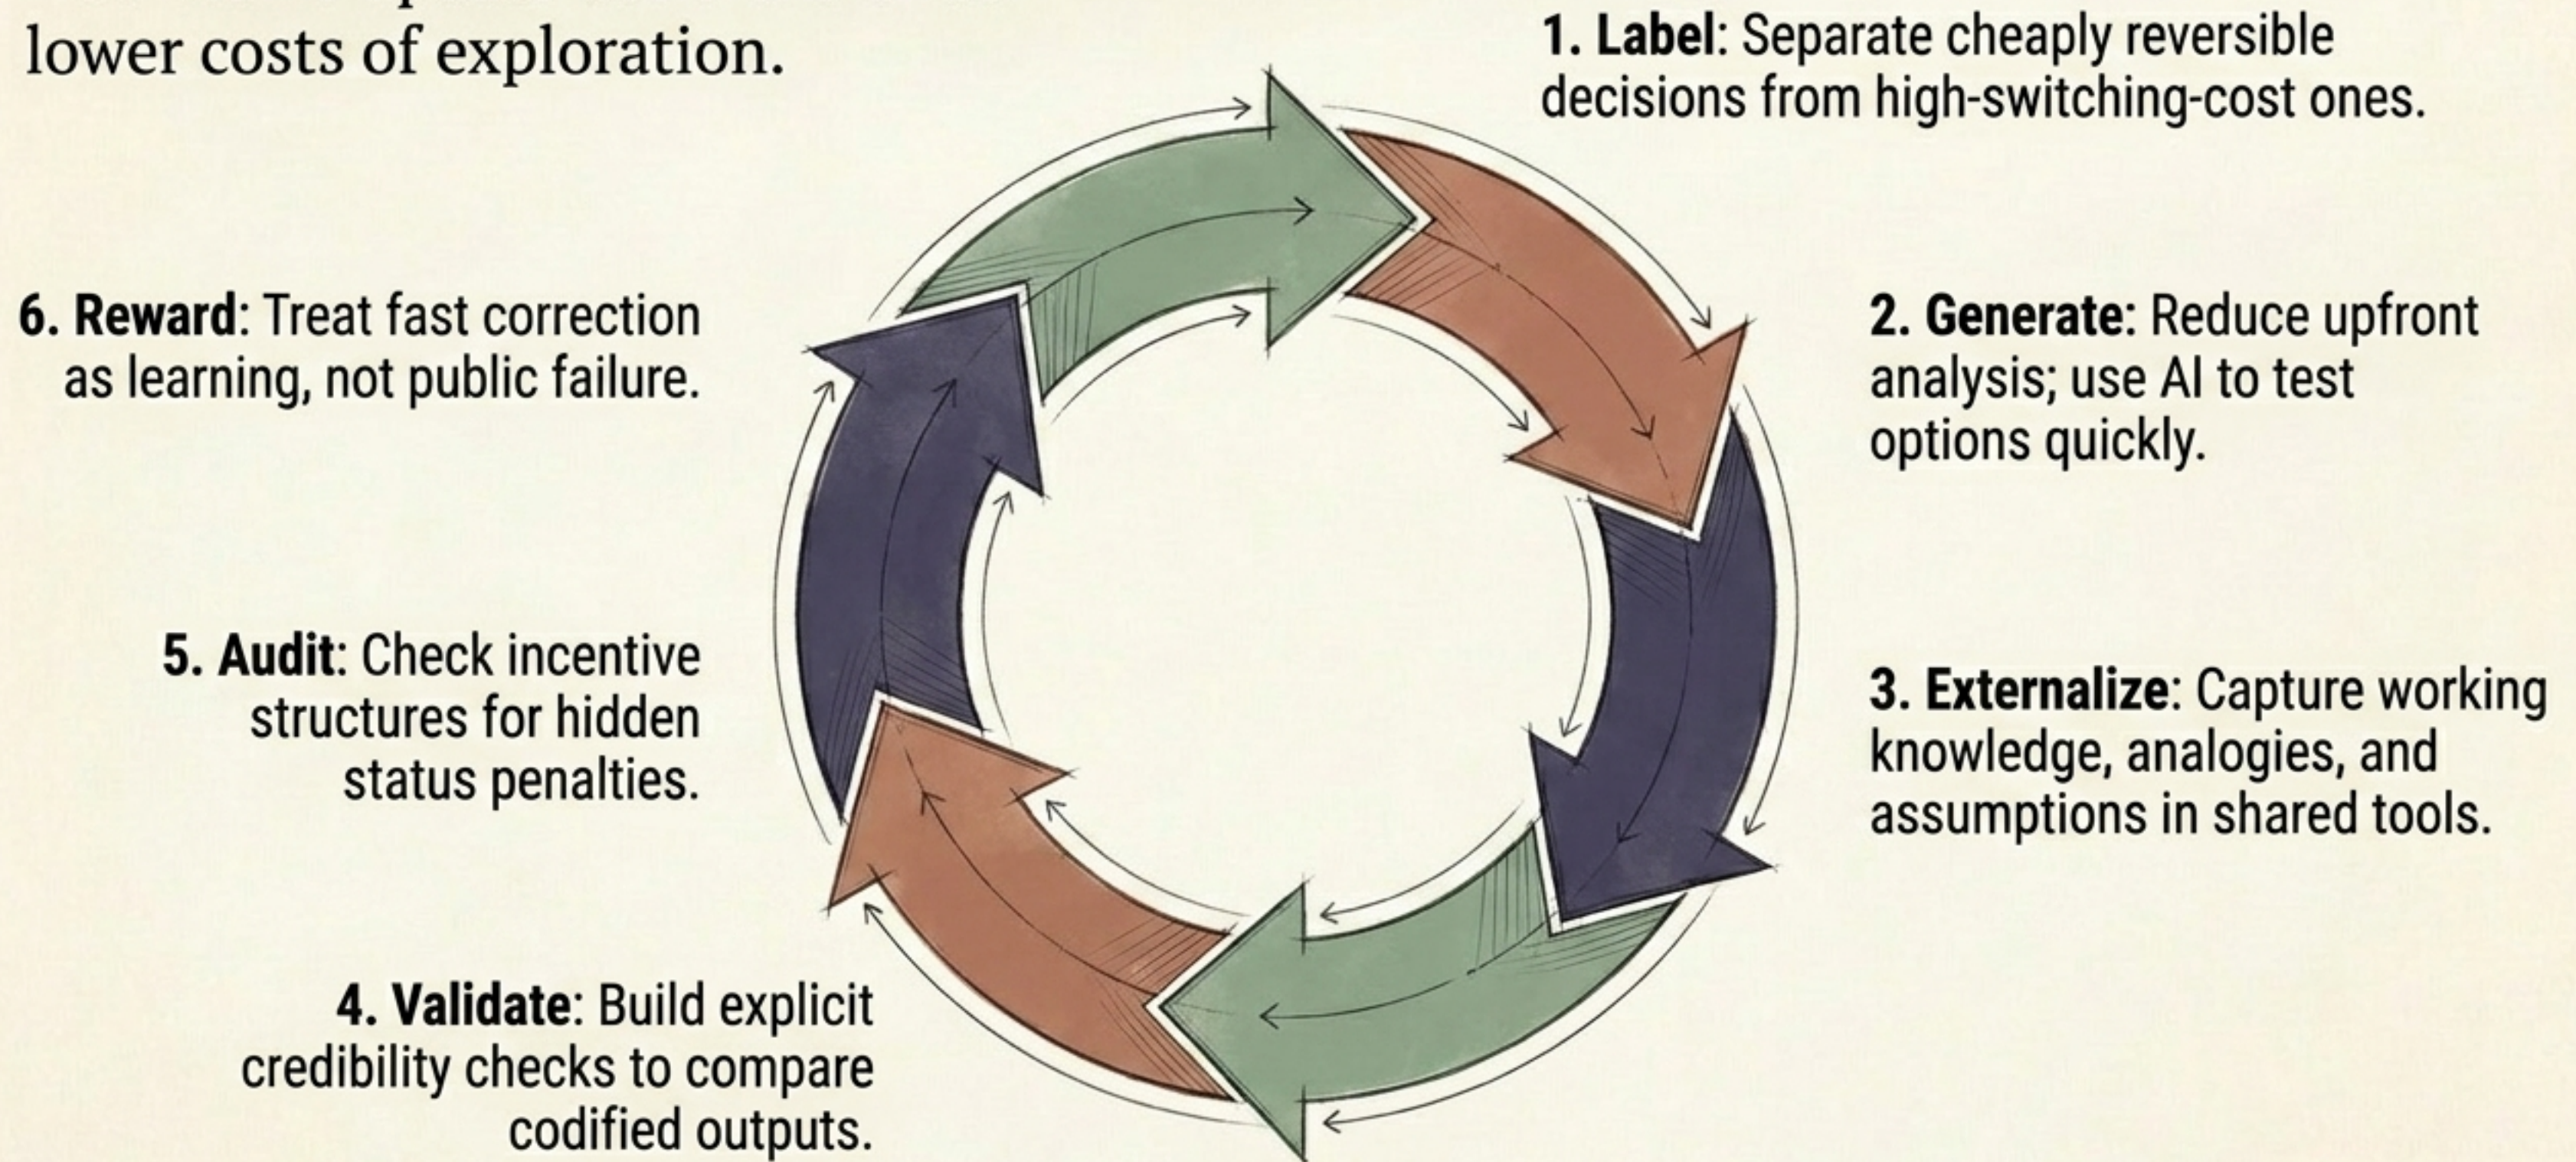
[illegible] lower costs of exploration.

**1. Label**: Separate cheaply reversible decisions from high-switching-cost ones.

**2. Generate**: Reduce upfront analysis; use AI to test options quickly.

**3. Externalize**: Capture working knowledge, analogies, and assumptions in shared tools.

**4. Validate**: Build explicit credibility checks to compare codified outputs.

**5. Audit**: Check incentive structures for hidden status penalties.

**6. Reward**: Treat fast correction as learning, not public failure.